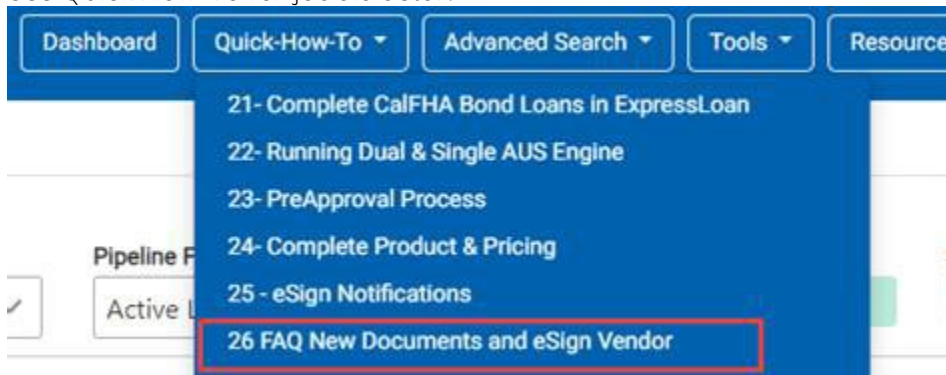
Dashboard Quick-How-To Advanced Search Tools Resource

21- Complete CalFHA Bond Loans in ExpressLoan
22- Running Dual & Single AUS Engine
23- PreApproval Process
24- Complete Product & Pricing
25 - eSign Notifications
26 FAQ New Documents and eSign Vendor

Pipeline F
Active L